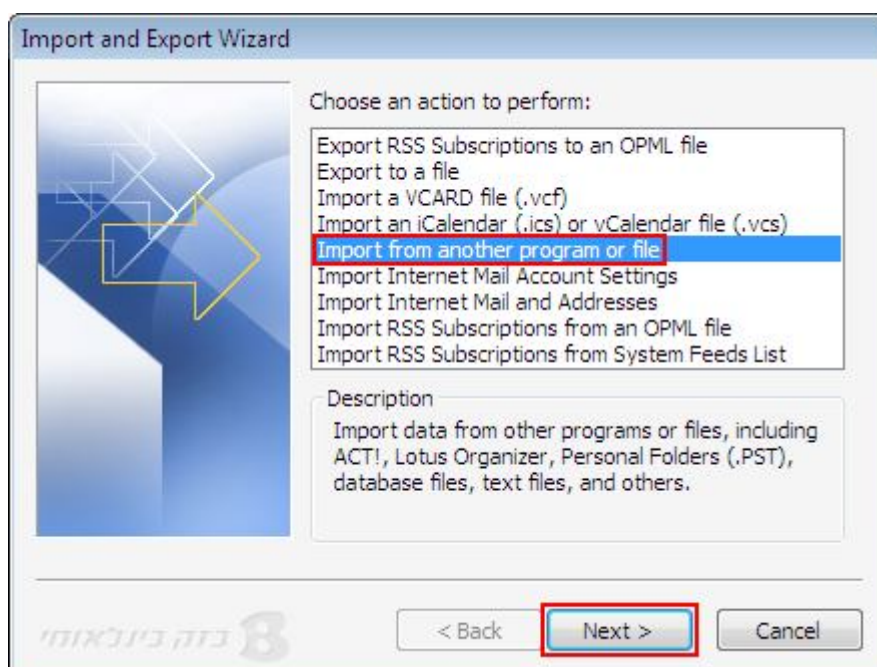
Import and Export Wizard

Choose an action to perform:

Export RSS Subscriptions to an OPML file
Export to a file
Import a VCARD file (.vcf)
Import an iCalendar (.ics) or vCalendar file (.vcs)
Import from another program or file
Import Internet Mail Account Settings
Import Internet Mail and Addresses
Import RSS Subscriptions from an OPML file
Import RSS Subscriptions from System Feeds List

Description
Import data from other programs or files, including ACT!, Lotus Organizer, Personal Folders (.PST), database files, text files, and others.

בזק בינלאומי

< Back
Next >
Cancel